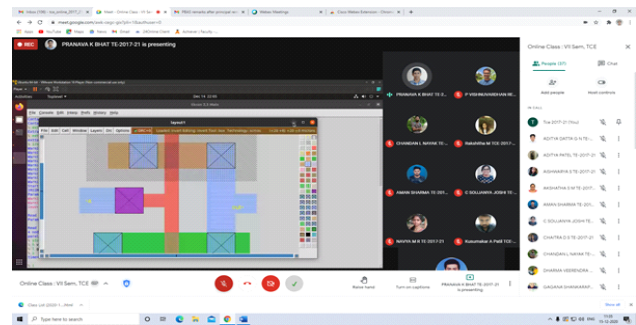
REC PRANAVA K BHAT TE-2017-21 is presenting

PRANAVA K BHAT TE-2017-...
P VISHNUVARDHAN BE...
CHANDAN L NAYAK TE-...
Rakshitha M TCE-2017-21
AMAN SHARMA TE-2017...
C SOUJANYA JOSHI TE...
NAVYA M K TE-2017-21
Kusumakar A Patil TCE...
PRANAVA K BHAT TE-2017-21 is presenting

Online Class : VII Sem, TCE

People (37)
Chat
Add people
Host controls
In call

Online Class : VII Sem, TCE
Raise hand
Turn on captions
Show all